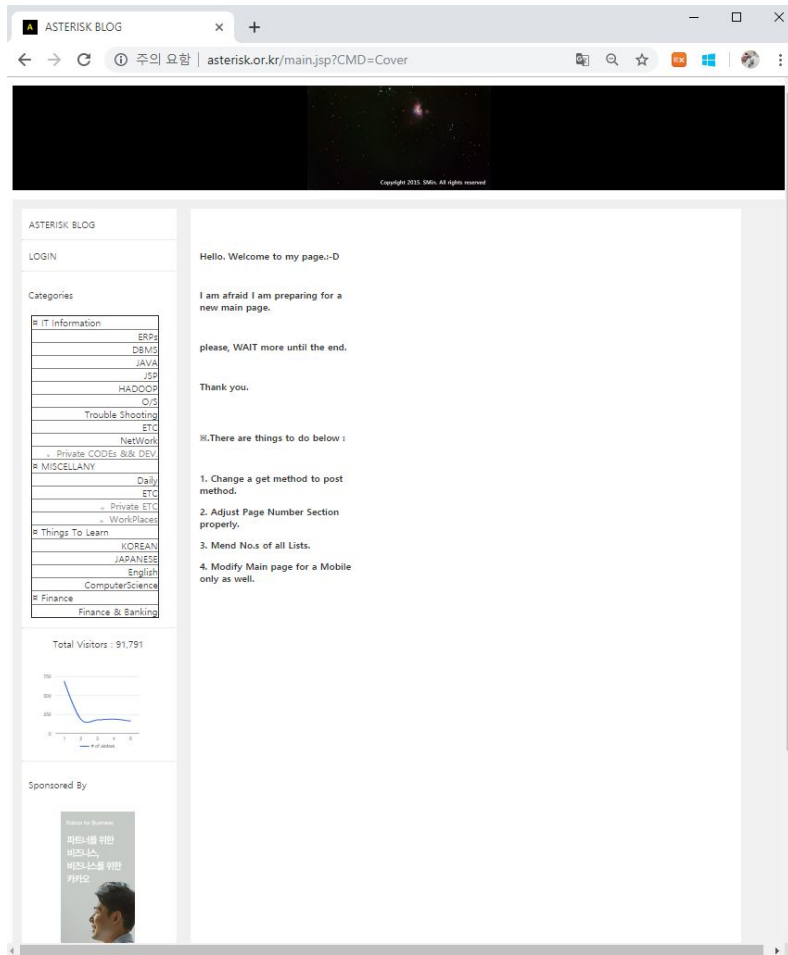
A ASTERISK BLOG ×

주의 요함 | asterisk.or.kr/main.jsp?CMD=Cover

Copyright 2015. SMin. All rights reserved

ASTERISK BLOG

LOGIN

Categories

| ¤ IT Information |
|---|
| ERPs |
| DBMS |
| JAVA |
| JSP |
| HADOOP |
| O/S |
| Trouble Shooting |
| ETC |
| NetWork |
| ◦ Private CODEs && DEV. |
| ¤ MISCELLANY |
| Daily |
| ETC |
| ◦ Private ETC |
| ◦ WorkPlaces |
| ¤ Things To Learn |
| KOREAN |
| JAPANESE |
| English |
| ComputerScience |
| ¤ Finance |
| Finance & Banking |

Total Visitors : 91,791

750
500
250
0
1 2 3 4 5
# of visitors

Sponsored By

Kakao for Business

파트너를 위한 비즈니스, 비즈니스를 위한 카카오

Hello. Welcome to my page.:-D

I am afraid I am preparing for a new main page.

please, WAIT more until the end.

Thank you.

※.There are things to do below :

1. Change a get method to post method.

2. Adjust Page Number Section properly.

3. Mend No.s of all Lists.

4. Modify Main page for a Mobile only as well.